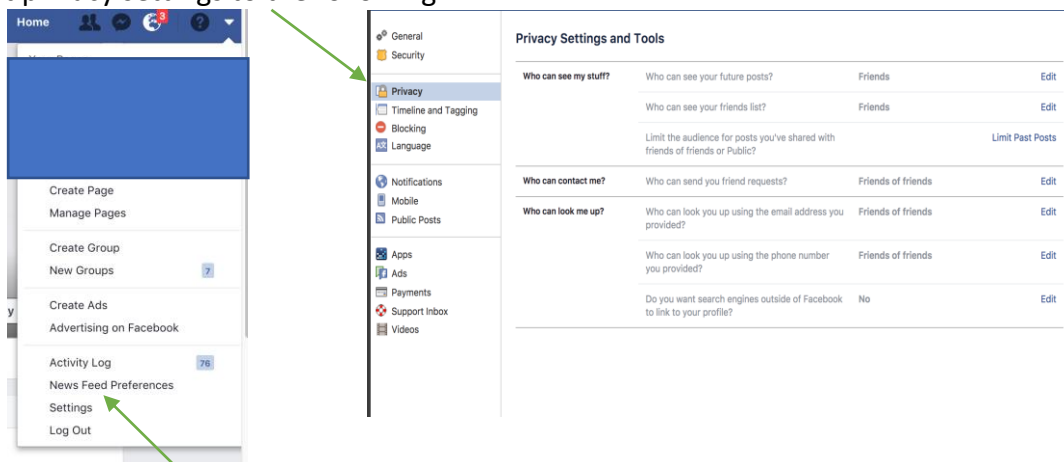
Home 3

Create Page
Manage Pages

Create Group
New Groups 7

Create Ads
Advertising on Facebook

Activity Log 76
News Feed Preferences
Settings
Log Out

General
Security

Privacy
Timeline and Tagging
Blocking
Language

Notifications
Mobile
Public Posts

Apps
Ads
Payments
Support Inbox
Videos

Privacy Settings and Tools

| | | | |
|---|---|---|---|
| Who can see my stuff? | Who can see your future posts? | Friends | Edit |
| | Who can see your friends list? | Friends | Edit |
| | Limit the audience for posts you've shared with friends of friends or Public? | | Limit Past Posts |
| Who can contact me? | Who can send you friend requests? | Friends of friends | Edit |
| Who can look me up? | Who can look you up using the email address you provided? | Friends of friends | Edit |
| | Who can look you up using the phone number you provided? | Friends of friends | Edit |
| | Do you want search engines outside of Facebook to link to your profile? | No | Edit |